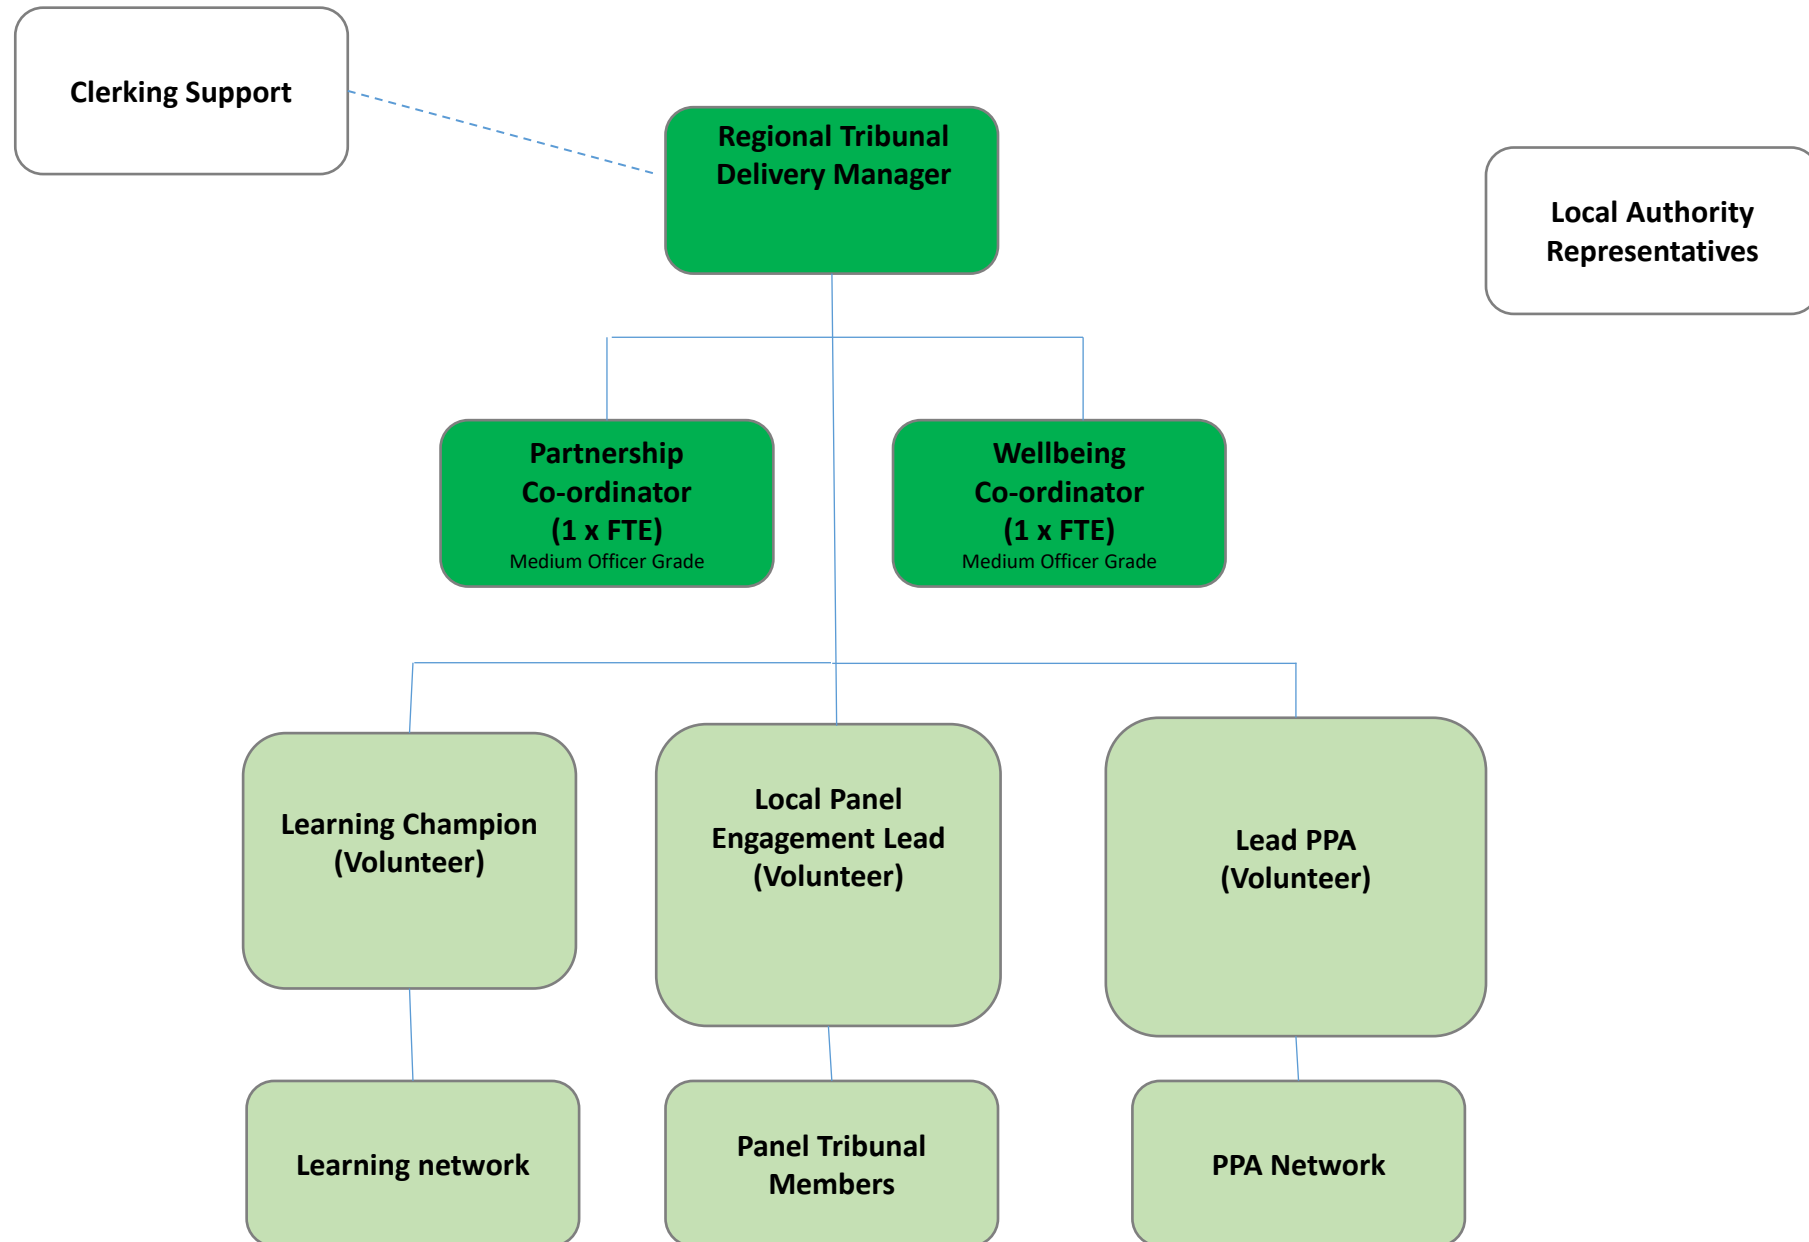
Clerking Support

Regional Tribunal Delivery Manager

Local Authority Representatives

Partnership Co-ordinator (1 x FTE)
Medium Officer Grade

Wellbeing Co-ordinator (1 x FTE)
Medium Officer Grade

Learning Champion (Volunteer)

Local Panel Engagement Lead (Volunteer)

Lead PPA (Volunteer)

Learning network

Panel Tribunal Members

PPA Network